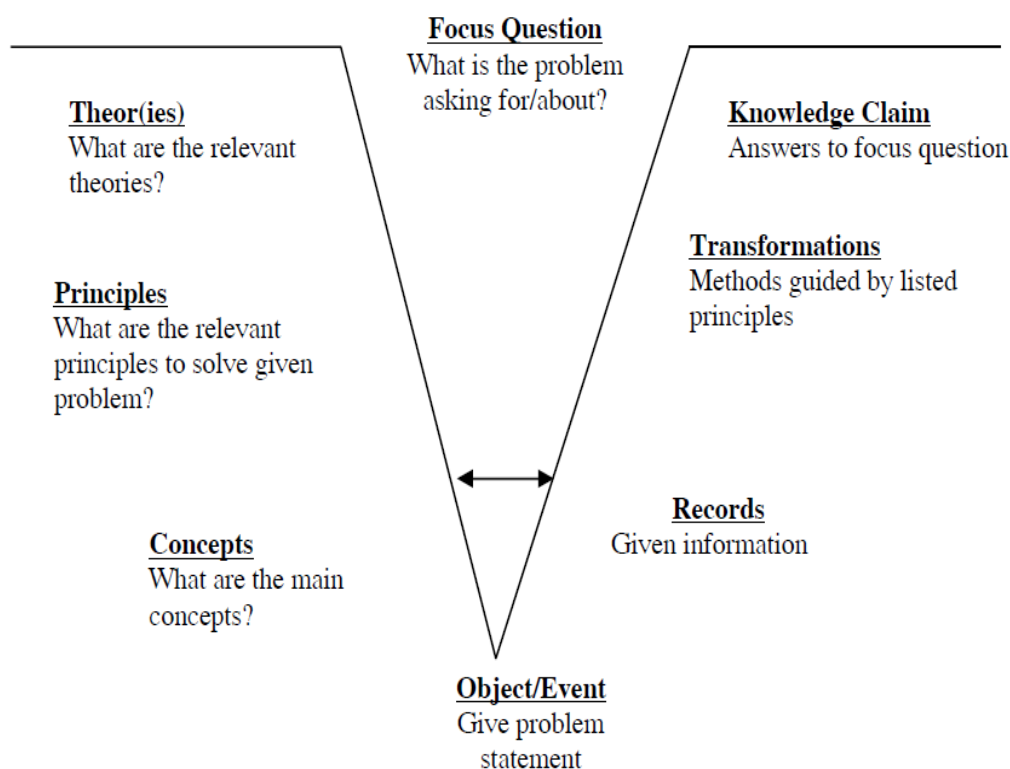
Focus Question
What is the problem asking for/about?

Theor(ies)
What are the relevant theories?

Knowledge Claim
Answers to focus question

Transformations
Methods guided by listed principles

Principles
What are the relevant principles to solve given problem?

Records
Given information

Concepts
What are the main concepts?

Object/Event
Give problem statement